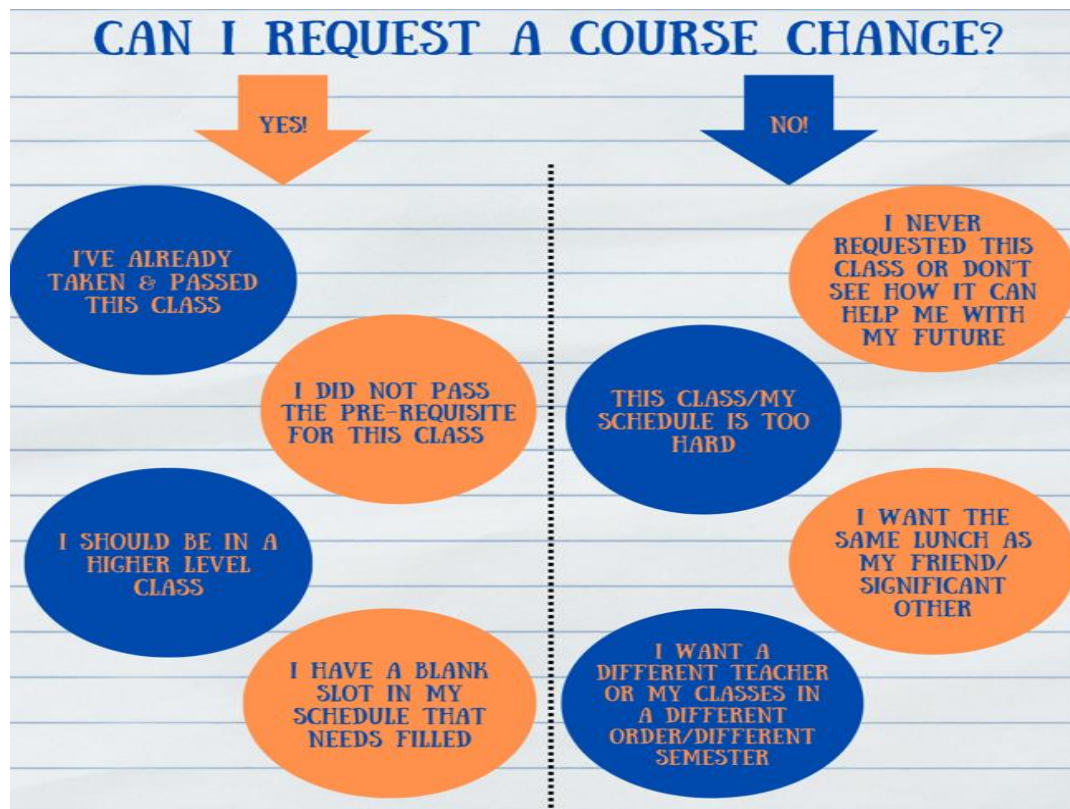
CAN I REQUEST A COURSE CHANGE?

YES!

I'VE ALREADY TAKEN & PASSED THIS CLASS

I DID NOT PASS THE PRE-REQUISITE FOR THIS CLASS

I SHOULD BE IN A HIGHER LEVEL CLASS

I HAVE A BLANK SLOT IN MY SCHEDULE THAT NEEDS FILLED

NO!

I NEVER REQUESTED THIS CLASS OR DON'T SEE HOW IT CAN HELP ME WITH MY FUTURE

THIS CLASS/MY SCHEDULE IS TOO HARD

I WANT THE SAME LUNCH AS MY FRIEND/ SIGNIFICANT OTHER

I WANT A DIFFERENT TEACHER OR MY CLASSES IN A DIFFERENT ORDER/DIFFERENT SEMESTER